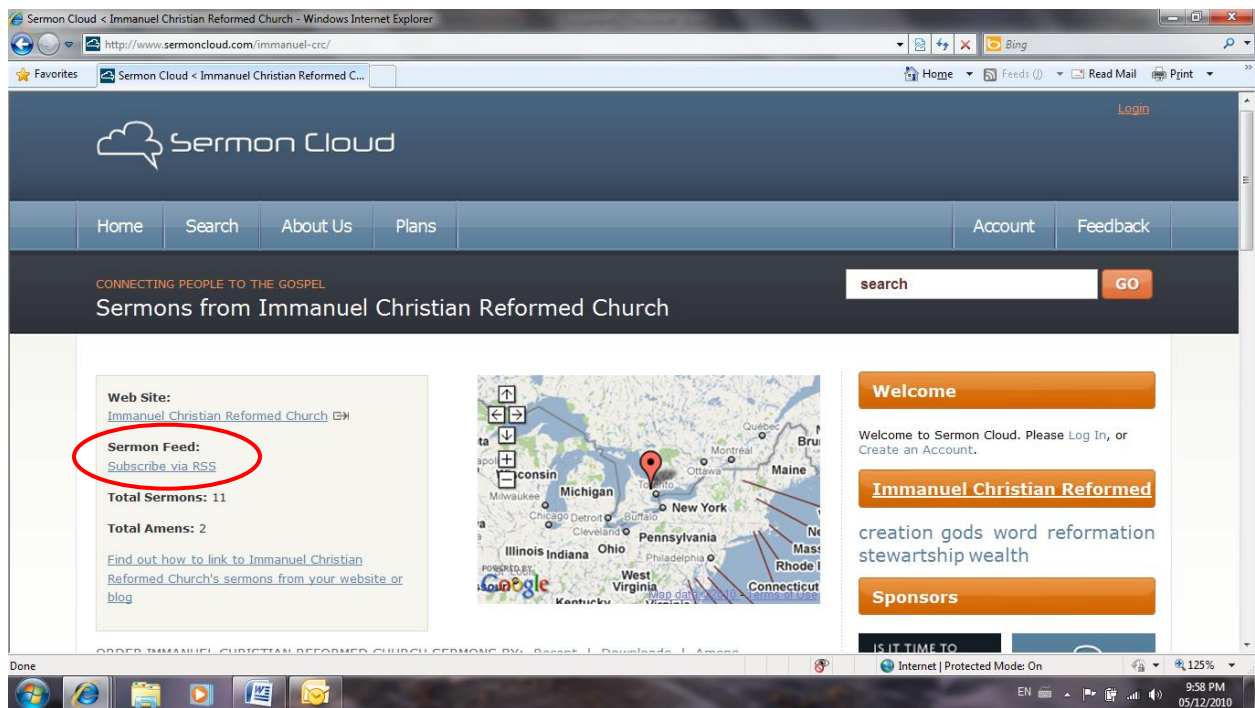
Sermon Cloud < Immanuel Christian Reformed Church - Windows Internet Explorer

http://www.sermoncloud.com/immanuel-crc/

Bing

Favorites

Sermon Cloud < Immanuel Christian Reformed C...

Home  Feeds (J)  Read Mail  Print

Login

Sermon Cloud

Home | Search | About Us | Plans | Account | Feedback

CONNECTING PEOPLE TO THE GOSPEL
Sermons from Immanuel Christian Reformed Church

search
GO

Web Site:
Immanuel Christian Reformed Church

Sermon Feed:
Subscribe via RSS

Total Sermons: 11

Total Amens: 2

Find out how to link to Immanuel Christian Reformed Church's sermons from your website or blog

Québec
Montreal
Ottawa
Maine
Toronto
Michigan
Milwaukee
Chicago
Detroit
Cleveland
Buffalo
New York
Pennsylvania
Philadelphia
Illinois
Indiana
Ohio
West Virginia
Kentucky
Mass
Rhode I
Connecticut
POWERED BY Google
Map data ©2010 - Terms of Use

Welcome

Welcome to Sermon Cloud. Please Log In, or Create an Account.

Immanuel Christian Reformed

creation gods word reformation stewartship wealth

Sponsors

IS IT TIME TO

ORDER IMMANUEL CHRISTIAN REFORMED CHURCH SERMONS BY: Recent | Downloads | Amens

Done

Internet | Protected Mode: On

125%

EN

9:58 PM
05/12/2010